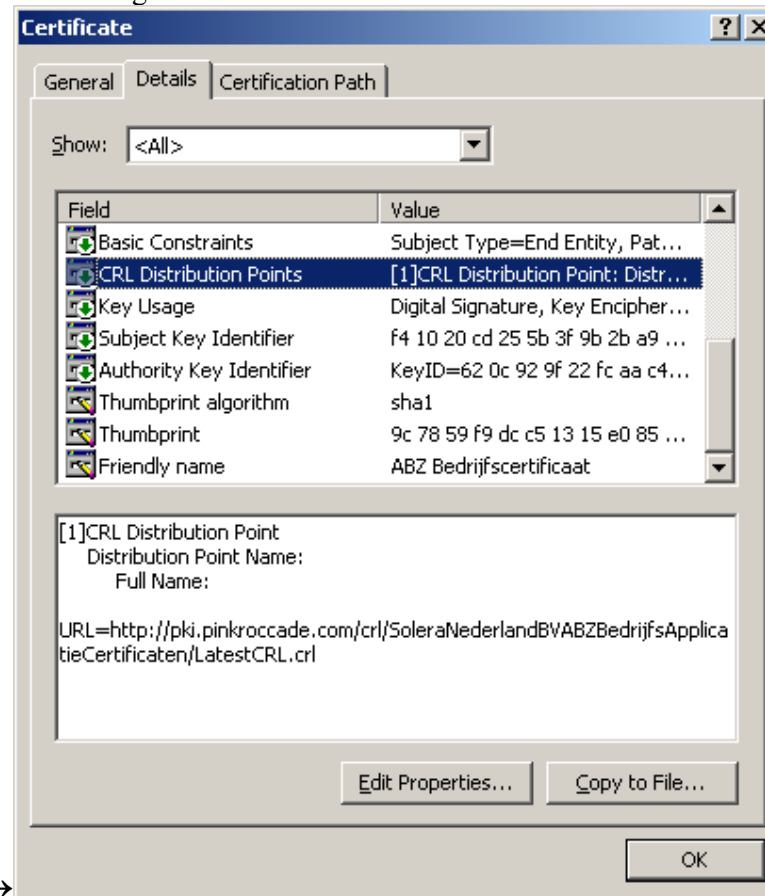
Certificate

? X

General | Details | Certification Path

Show: <All>

| Field | Value |
|---|---|
| Basic Constraints | Subject Type=End Entity, Pat... |
| CRL Distribution Points | [1]CRL Distribution Point: Distr... |
| Key Usage | Digital Signature, Key Encipher... |
| Subject Key Identifier | f4 10 20 cd 25 5b 3f 9b 2b a9 ... |
| Authority Key Identifier | KeyID=62 0c 92 9f 22 fc aa c4... |
| Thumbprint algorithm | sha1 |
| Thumbprint | 9c 78 59 f9 dc c5 13 15 e0 85 ... |
| Friendly name | ABZ Bedrijfscertificaat |

[1]CRL Distribution Point
Distribution Point Name:
Full Name:

URL=http://pki.pinkroccade.com/crl/SoleraNederlandBVABZBedrijfsApplicatieCertificaten/LatestCRL.crl

Edit Properties...

Copy to File...

OK